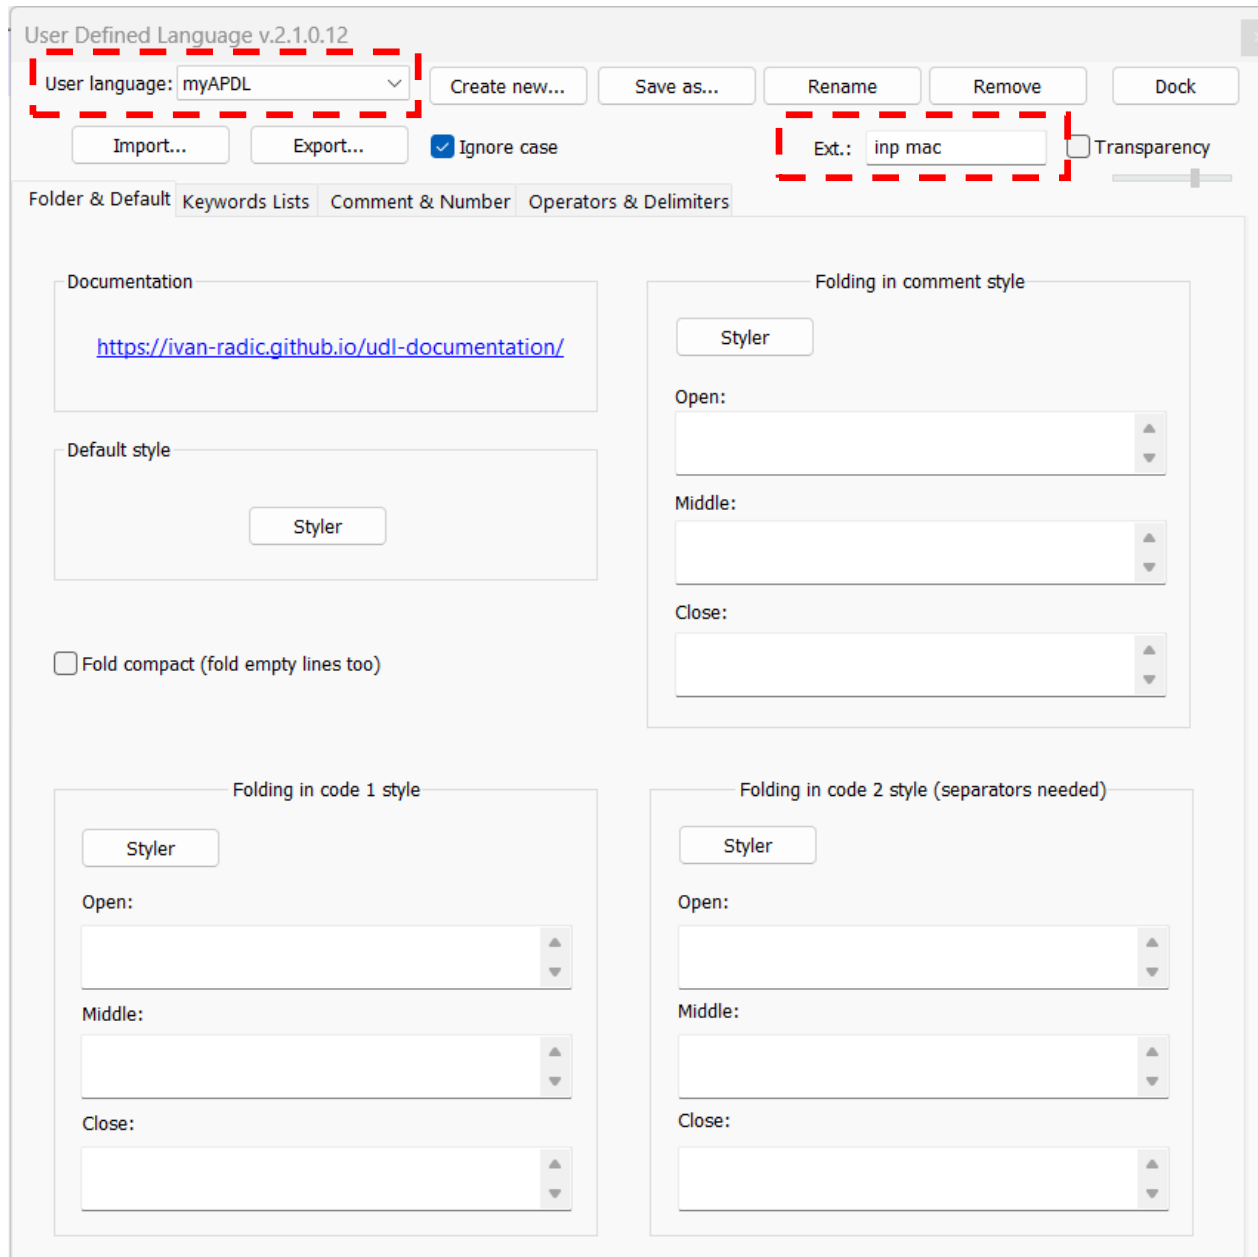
User Defined Language v.2.1.0.12

User language: myAPDL

Create new...

Save as...

Rename

Remove

Dock

Import...

Export...

Ignore case

Ext.: inp mac

Transparency

Folder & Default

Keywords Lists

Comment & Number

Operators & Delimiters

Documentation

https://ivan-radic.github.io/udl-documentation/

Default style

Styler

Fold compact (fold empty lines too)

Folding in comment style

Styler

Open:

Middle:

Close:

Folding in code 1 style

Styler

Open:

Middle:

Close:

Folding in code 2 style (separators needed)

Styler

Open:

Middle:

Close: